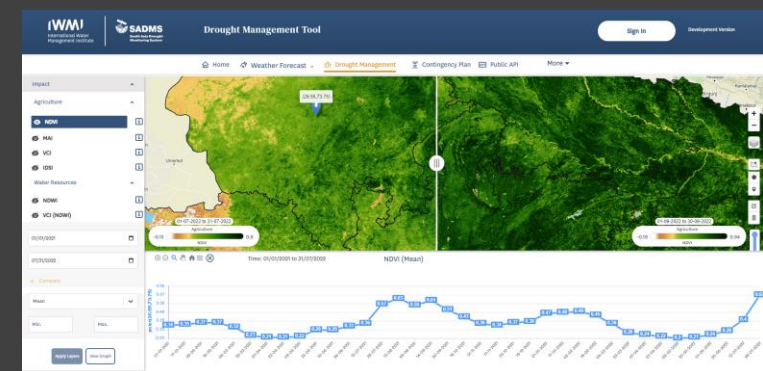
IWMI International Water Management Institute

SADMS

Drought Management Tool

Sign In

Development Version

Home
Weather Forecast
Drought Management
Contingency Plan
Public API
More

Impact

Agriculture

NDVI

MAI

VCI

IDSI

Water Resources

NDWI

VCI (NDWI)

01/01/2021

07/31/2022

Compare

Mean

Min

Max

Apply Layers

Show Graph

01-07-2022 to 31-07-2022

Agriculture

-0.05

0.8

NDVI

01-09-2022 to 30-09-2022

Agriculture

-0.05

0.94

NDVI

Time: 01/01/2021 to 31/07/2022

NDVI (Mean)